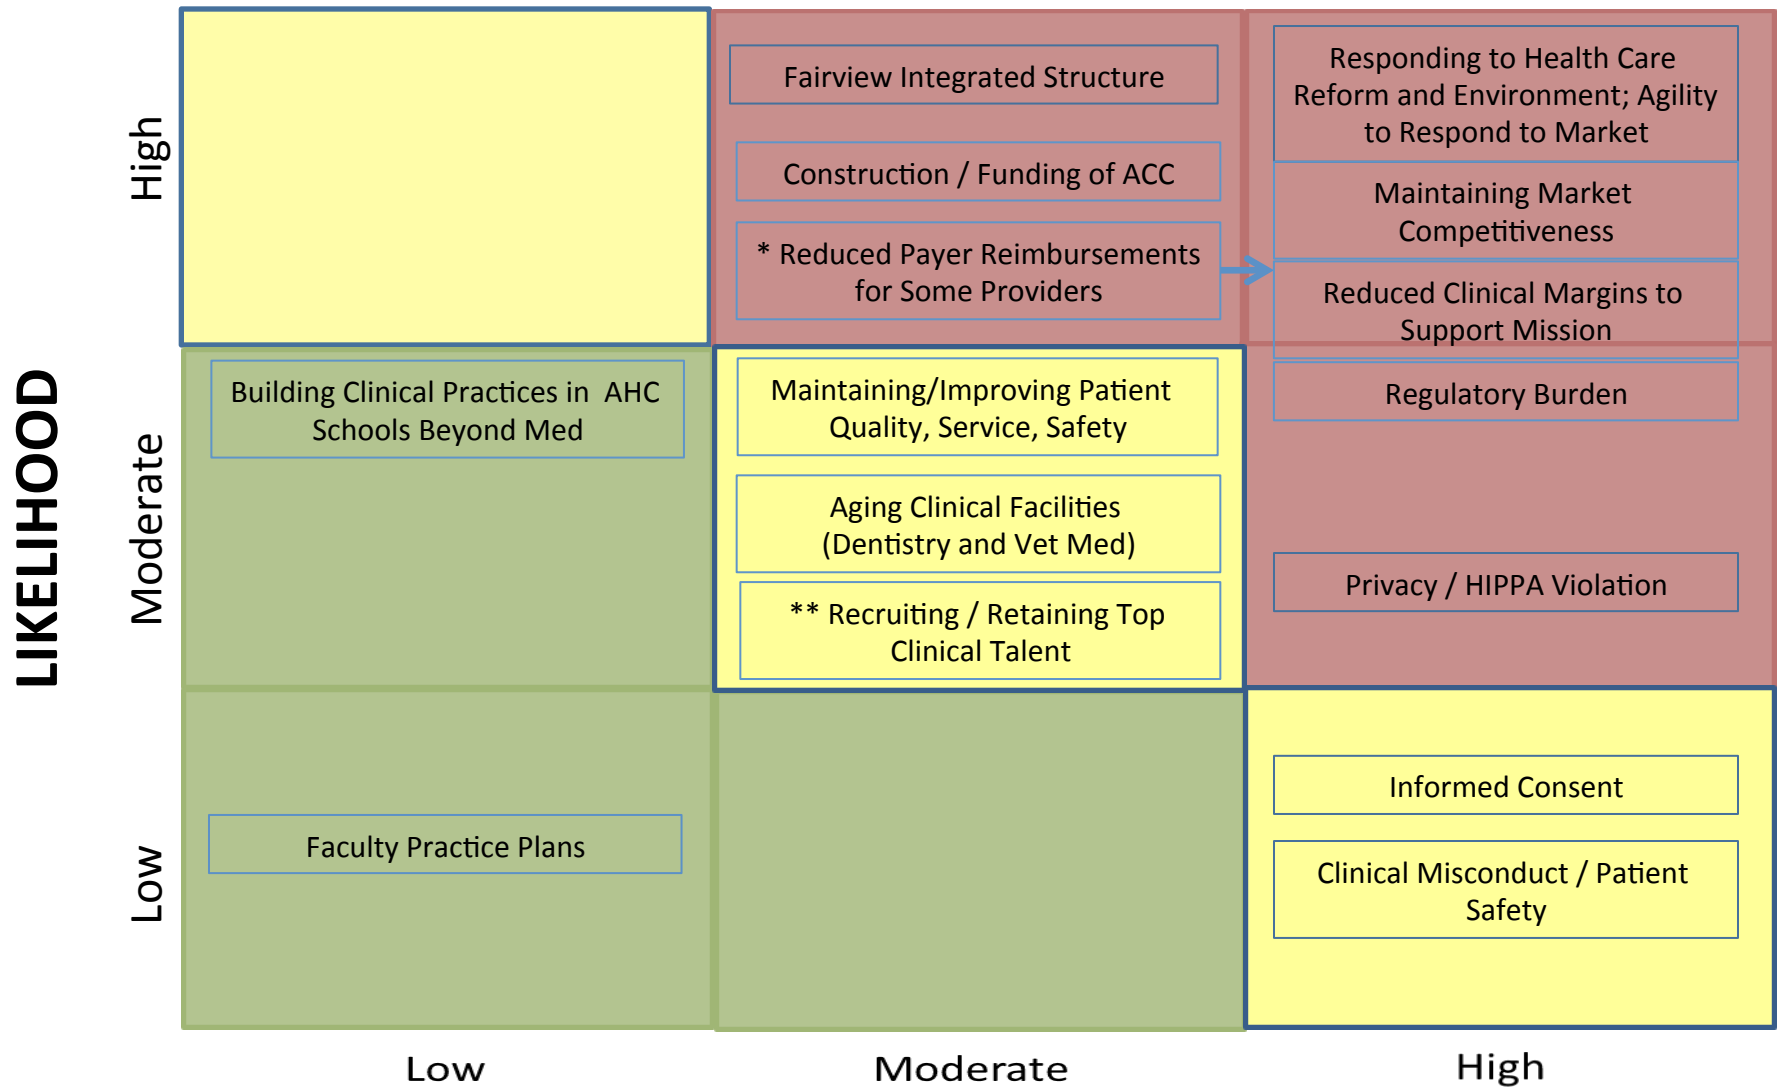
LIKELIHOOD

High

Fairview Integrated Structure

Construction / Funding of ACC

* Reduced Payer Reimbursements for Some Providers

Responding to Health Care Reform and Environment; Agility to Respond to Market

Maintaining Market Competitiveness

Reduced Clinical Margins to Support Mission

Moderate

Building Clinical Practices in AHC Schools Beyond Med

Maintaining/Improving Patient Quality, Service, Safety

Aging Clinical Facilities (Dentistry and Vet Med)

** Recruiting / Retaining Top Clinical Talent

Regulatory Burden

Privacy / HIPPA Violation

Low

Faculty Practice Plans

Informed Consent

Clinical Misconduct / Patient Safety

Low

Moderate

High